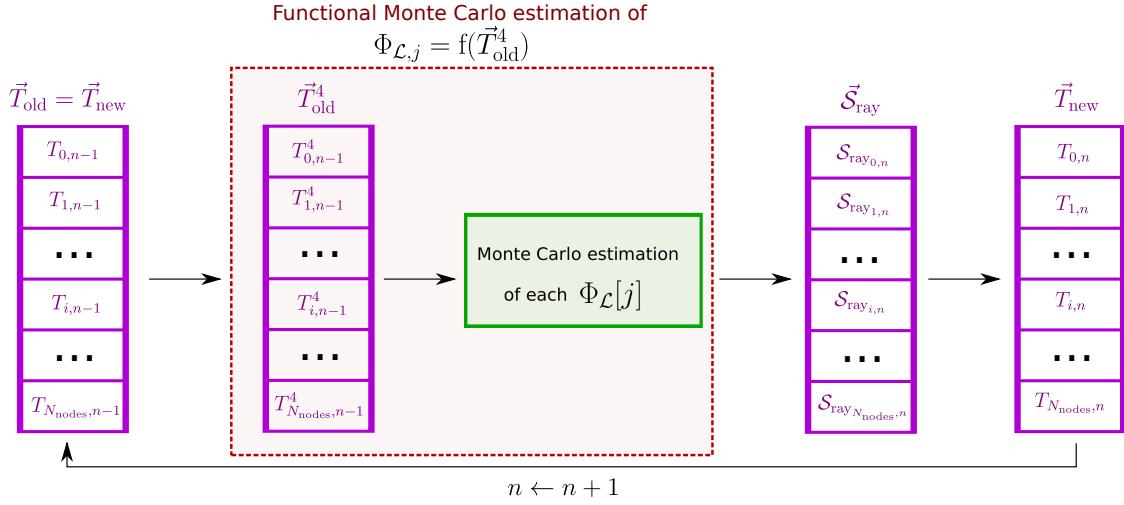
Functional Monte Carlo estimation of
$\Phi_{\mathcal{L},j} = \mathrm{f}(\vec{T}_{\mathrm{old}}^4)$

$\vec{T}_{\mathrm{old}} = \vec{T}_{\mathrm{new}}$

| $T_{0,n-1}$ |
|---|
| $T_{1,n-1}$ |
| ... |
| $T_{i,n-1}$ |
| ... |
| $T_{N_{\mathrm{nodes}},n-1}$ |

$\vec{T}_{\mathrm{old}}^4$

| $T_{0,n-1}^4$ |
|---|
| $T_{1,n-1}^4$ |
| ... |
| $T_{i,n-1}^4$ |
| ... |
| $T_{N_{\mathrm{nodes}},n-1}^4$ |

Monte Carlo estimation of each $\Phi_{\mathcal{L}}[j]$

$\vec{\mathcal{S}}_{\mathrm{ray}}$

| $\mathcal{S}_{\mathrm{ray}_{0,n}}$ |
|---|
| $\mathcal{S}_{\mathrm{ray}_{1,n}}$ |
| ... |
| $\mathcal{S}_{\mathrm{ray}_{i,n}}$ |
| ... |
| $\mathcal{S}_{\mathrm{ray}_{N_{\mathrm{nodes}},n}}$ |

$\vec{T}_{\mathrm{new}}$

| $T_{0,n}$ |
|---|
| $T_{1,n}$ |
| ... |
| $T_{i,n}$ |
| ... |
| $T_{N_{\mathrm{nodes}},n}$ |

$n \leftarrow n+1$